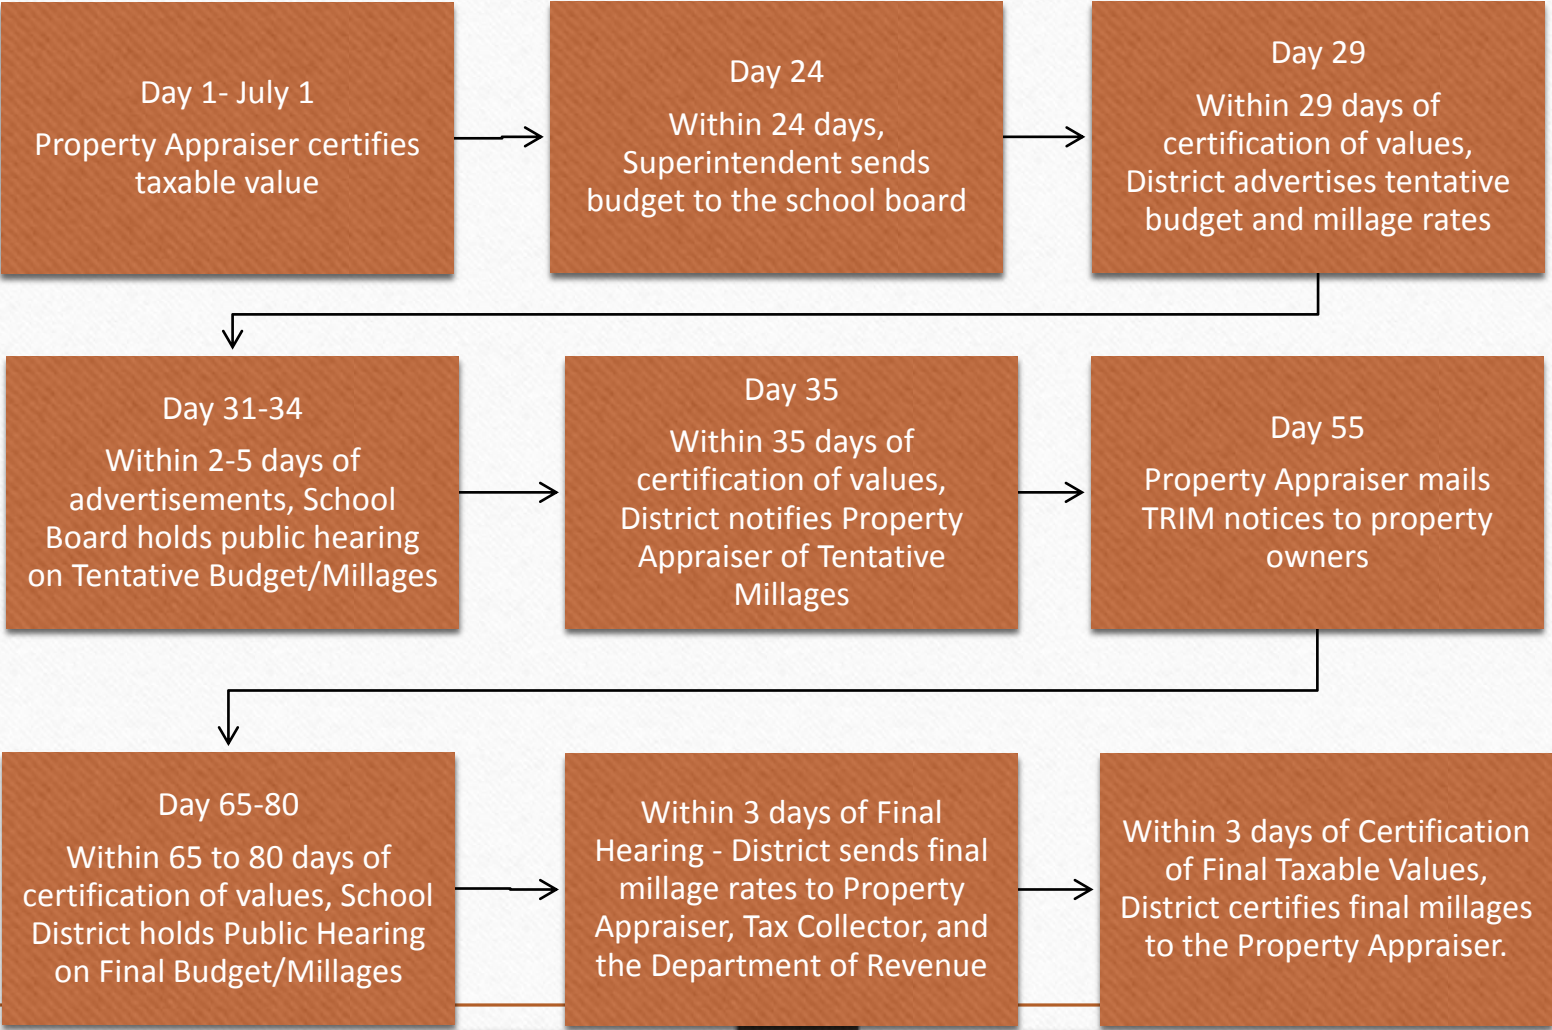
Day 1- July 1

Property Appraiser certifies taxable value

Day 24

Within 24 days, Superintendent sends budget to the school board

Day 29

Within 29 days of certification of values, District advertises tentative budget and millage rates

Day 31-34

Within 2-5 days of advertisements, School Board holds public hearing on Tentative Budget/Millages

Day 35

Within 35 days of certification of values, District notifies Property Appraiser of Tentative Millages

Day 55

Property Appraiser mails TRIM notices to property owners

Day 65-80

Within 65 to 80 days of certification of values, School District holds Public Hearing on Final Budget/Millages

Within 3 days of Final Hearing - District sends final millage rates to Property Appraiser, Tax Collector, and the Department of Revenue

Within 3 days of Certification of Final Taxable Values, District certifies final millages to the Property Appraiser.